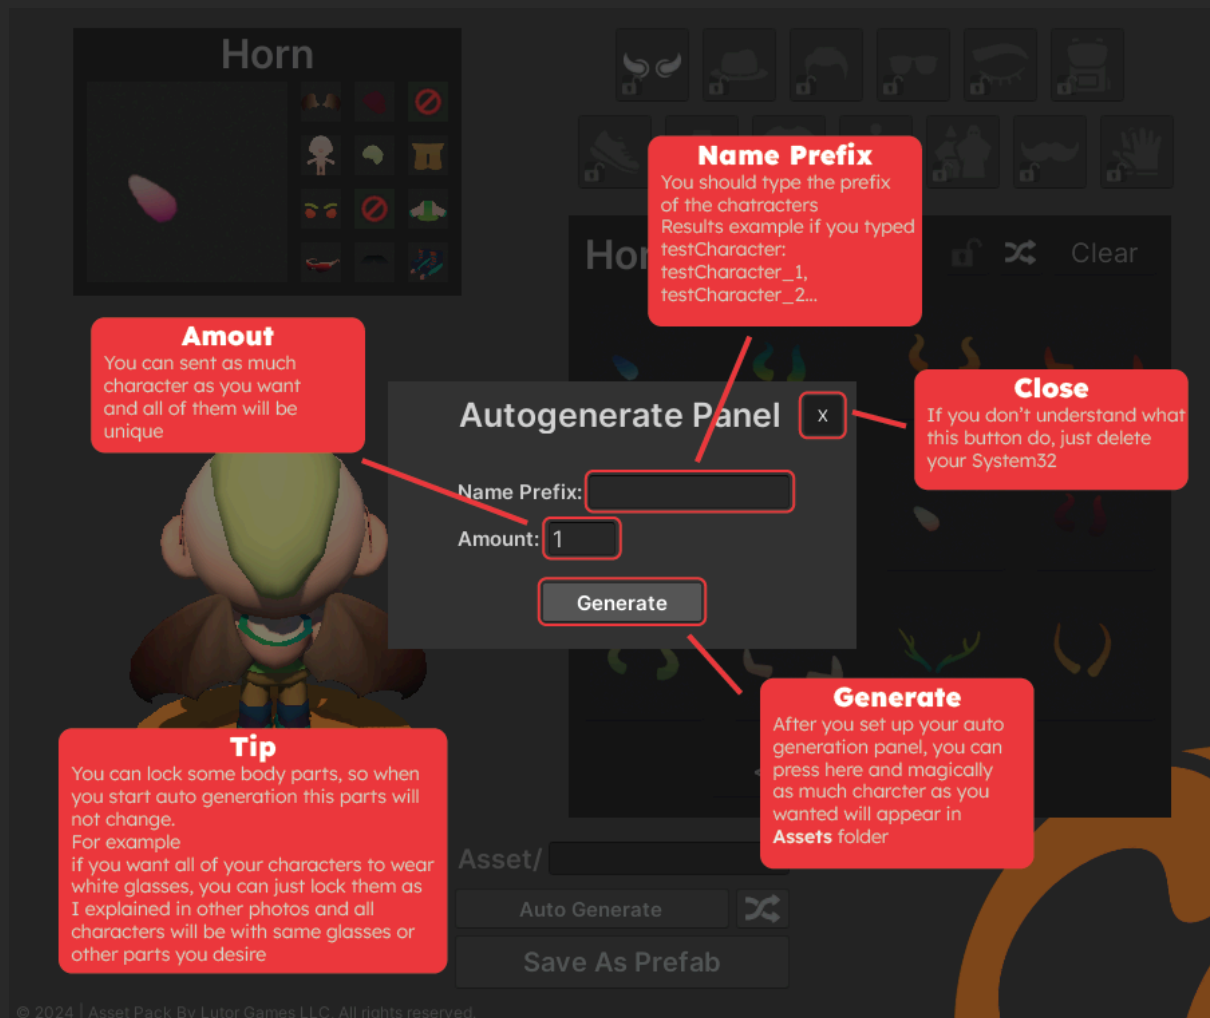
Horn

Name Prefix
You should type the prefix of the chatracters
Results example if you typed testCharacter:
testCharacter_1,
testCharacter_2...

Hor

Clear

Amout
You can sent as much character as you want and all of them will be unique

Autogenerate Panel

x

Close
If you don't understand what this button do, just delete your System32

Name Prefix:

Amount: 1

Generate

Generate
After you set up your auto generation panel, you can press here and magically as much charcter as you wanted will appear in **Assets** folder

Tip
You can lock some body parts, so when you start auto generation this parts will not change.
For example
if you want all of your characters to wear white glasses, you can just lock them as I explained in other photos and all characters will be with same glasses or other parts you desire

Asset/

Auto Generate

Save As Prefab

© 2024 | Asset Pack By Lutor Games LLC. All rights reserved.